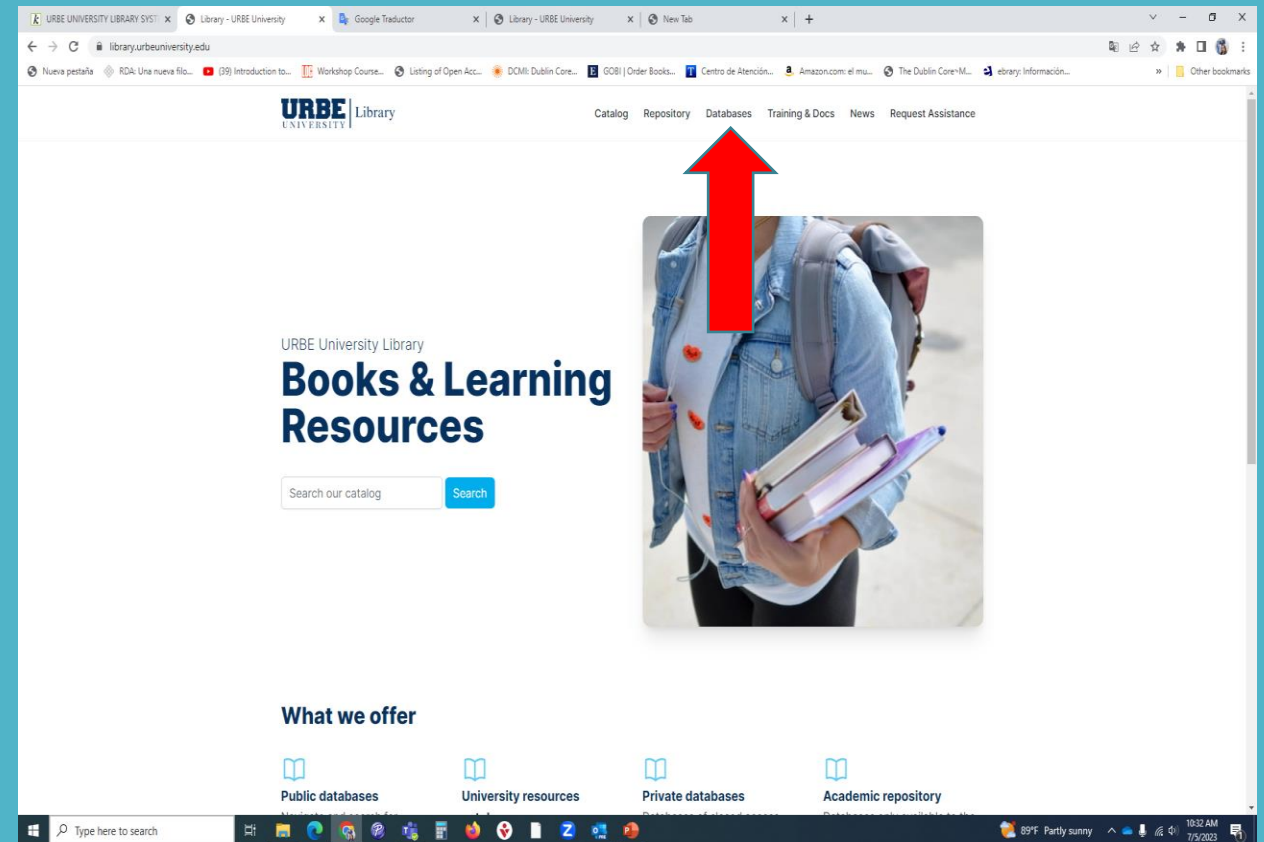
URBE UNIVERSITY LIBRARY SYST × | Library - URBE University × | Google Traductor × | Library - URBE University × | New Tab × | +

library.urbeuniversity.edu

Nueva pestaña | RDA: Una nueva filo... | (39) Introduction to... | Workshop Course... | Listing of Open Acc... | DCMI: Dublin Core... | GOBI | Order Books... | Centro de Atención... | Amazon.com: el mu... | The Dublin Core™ M... | ebrary: Información... | » | Other bookmarks

URBE UNIVERSITY | Library

Catalog Repository Databases Training & Docs News Request Assistance

URBE University Library

Books & Learning Resources

Search our catalog
Search

What we offer

Public databases

University resources

Private databases

Academic repository

Type here to search

89°F Partly sunny 10:32 AM 7/5/2023